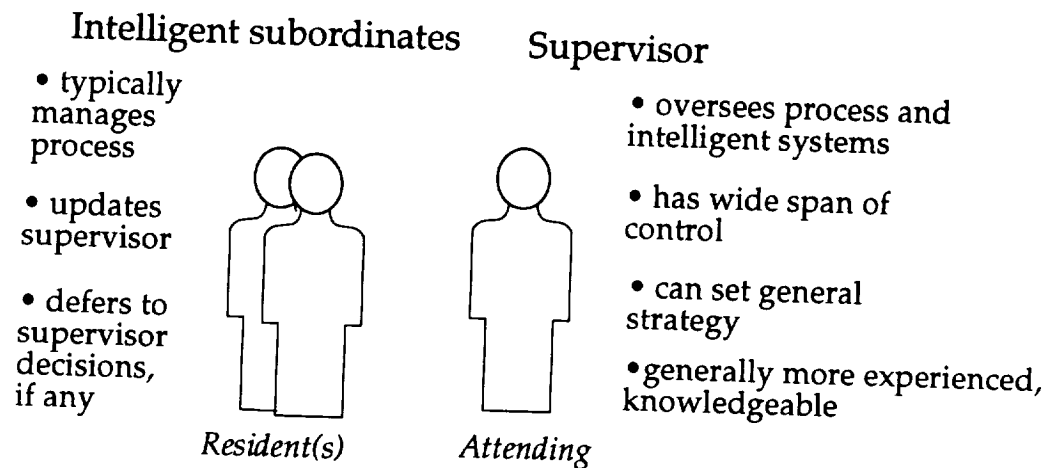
Intelligent subordinates

• typically manages process

• updates supervisor

• defers to supervisor decisions, if any

Supervisor

• oversees process and intelligent systems

• has wide span of control

• can set general strategy

• generally more experienced, knowledgeable

Resident(s)

Attending